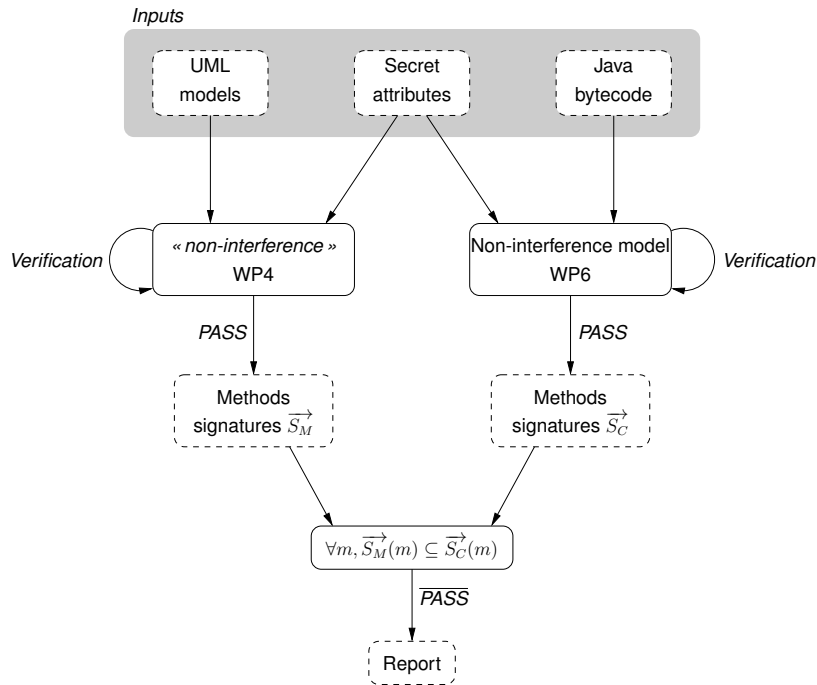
Inputs

UML models

Secret attributes

Java bytecode

Verification

« non-interference »
WP4

Non-interference model
WP6

Verification

PASS

PASS

Methods signatures $\overrightarrow{S_M}$

Methods signatures $\overrightarrow{S_C}$

$\forall m, \overrightarrow{S_M}(m) \subseteq \overrightarrow{S_C}(m)$

$\overline{PASS}$

Report